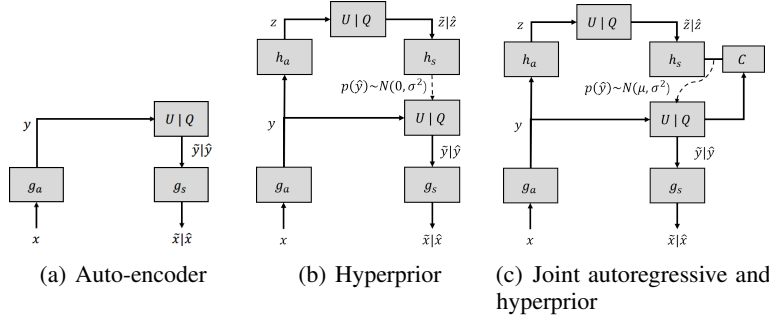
$y$

$U \mid Q$

$\tilde{y}|\hat{y}$

$g_a$

$g_s$

$x$

$\tilde{x}|\hat{x}$

(a) Auto-encoder

$z$

$U \mid Q$

$\tilde{z}|\hat{z}$

$h_a$

$h_s$

$p(\hat{y}) \sim N(0, \sigma^2)$

$y$

$U \mid Q$

$\tilde{y}|\hat{y}$

$g_a$

$g_s$

$x$

$\tilde{x}|\hat{x}$

(b) Hyperprior

$z$

$U \mid Q$

$\tilde{z}|\hat{z}$

$h_a$

$h_s$

$C$

$p(\hat{y}) \sim N(\mu, \sigma^2)$

$y$

$U \mid Q$

$\tilde{y}|\hat{y}$

$g_a$

$g_s$

$x$

$\tilde{x}|\hat{x}$

(c) Joint autoregressive and hyperprior